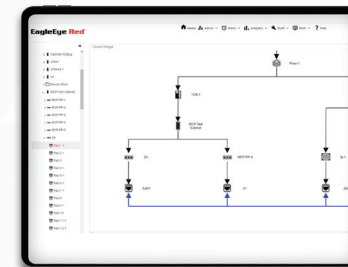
EagleEye Red

Home admin alarm graphics tools
help

Circuit Bridge

Cabinet / Gallery
Zones
Channel
Circuit Bays
MCP Fault Cabinet
MDF PP 1
MDF PP 2
MDF PP 3
MDF PP 4
MDF PP 5
Fault 1
Fault 2
Fault 3
Fault 4
Fault 5
Fault 6
Fault 7
Fault 8
Fault 9
Fault 10
Fault 11

Fleet 1
TDB 1
MCP Fault Cabinet
Z1
MDF PP 4
Fault 1
Z1